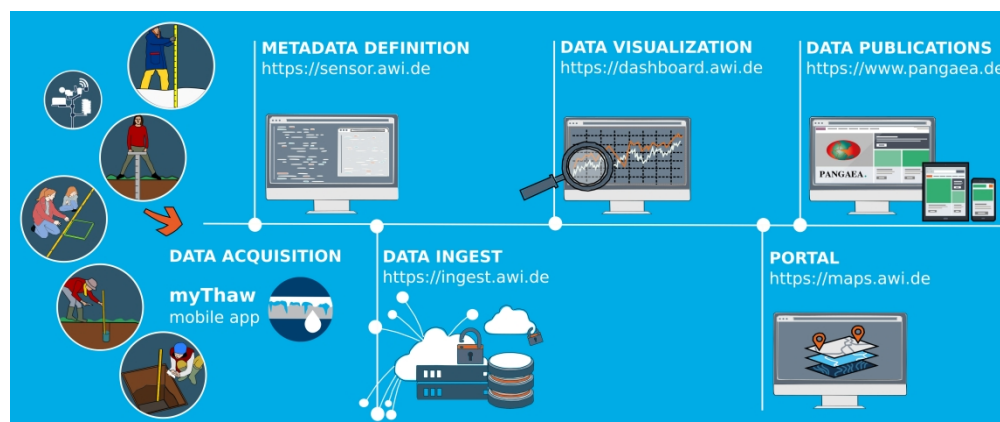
METADATA DEFINITION
https://sensor.awi.de

DATA VISUALIZATION
https://dashboard.awi.de

DATA PUBLICATIONS
https://www.pangaea.de

PANGAEA.

DATA ACQUISITION

myThaw
mobile app

DATA INGEST
https://ingest.awi.de

PORTAL
https://maps.awi.de